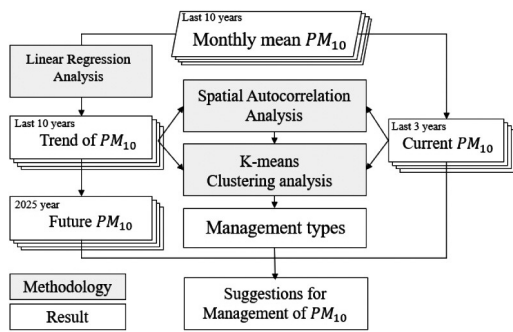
Last 10 years
Monthly mean $PM_{10}$

Linear Regression Analysis

Last 10 years
Trend of $PM_{10}$

Spatial Autocorrelation Analysis

K-means Clustering analysis

Last 3 years
Current $PM_{10}$

2025 year
Future $PM_{10}$

Management types

Methodology

Result

Suggestions for Management of $PM_{10}$